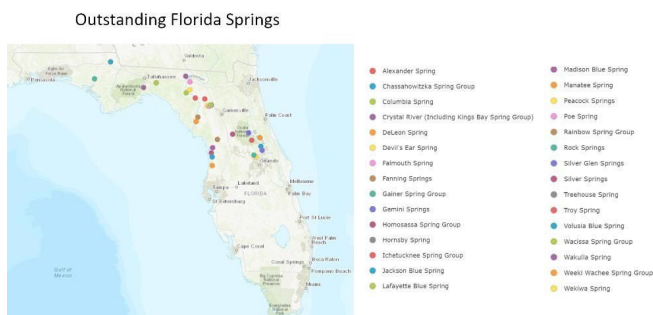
Outstanding Florida Springs

Pensacola
Tallahassee
Jacksonville
Gainesville
Palm Coast
Orlando
Lakeland
Tampa
FLORIDA
Melbourne
Palm Bay
St Petersburg
Port St Lucie
Cape Coral
West Palm Beach
Boca Raton
Coral Springs
Pompano Beach
Miami
Gulf of Mexico

Alexander Spring
Chassahowitzka Spring Group
Columbia Spring
Crystal River (Including Kings Bay Spring Group)
DeLeon Spring
Devil's Ear Spring
Falmouth Spring
Fanning Springs
Gainer Spring Group
Gemini Springs
Homosassa Spring Group
Hornsby Spring
Ichetucknee Spring Group
Jackson Blue Spring
Lafayette Blue Spring

Madison Blue Spring
Manatee Spring
Peacock Springs
Poe Spring
Rainbow Spring Group
Rock Springs
Silver Glen Springs
Silver Springs
Treehouse Spring
Troy Spring
Volusia Blue Spring
Wacissa Spring Group
Wakulla Spring
Weeki Wachee Spring Group
Wekiwa Spring